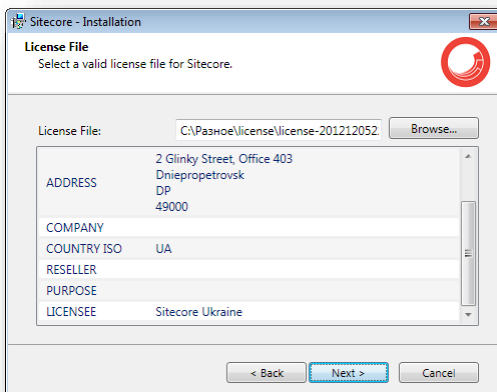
Sitecore - Installation

License File
Select a valid license file for Sitecore.

License File: C:\Разное\license\license-201212052

Browse...

| | |
|---|---|
| ADDRESS | 2 Glinky Street, Office 403 Dniepropetrovsk DP 49000 |
| COMPANY | |
| COUNTRY ISO | UA |
| RESELLER | |
| PURPOSE | |
| LICENSEE | Sitecore Ukraine |

< Back Next > Cancel